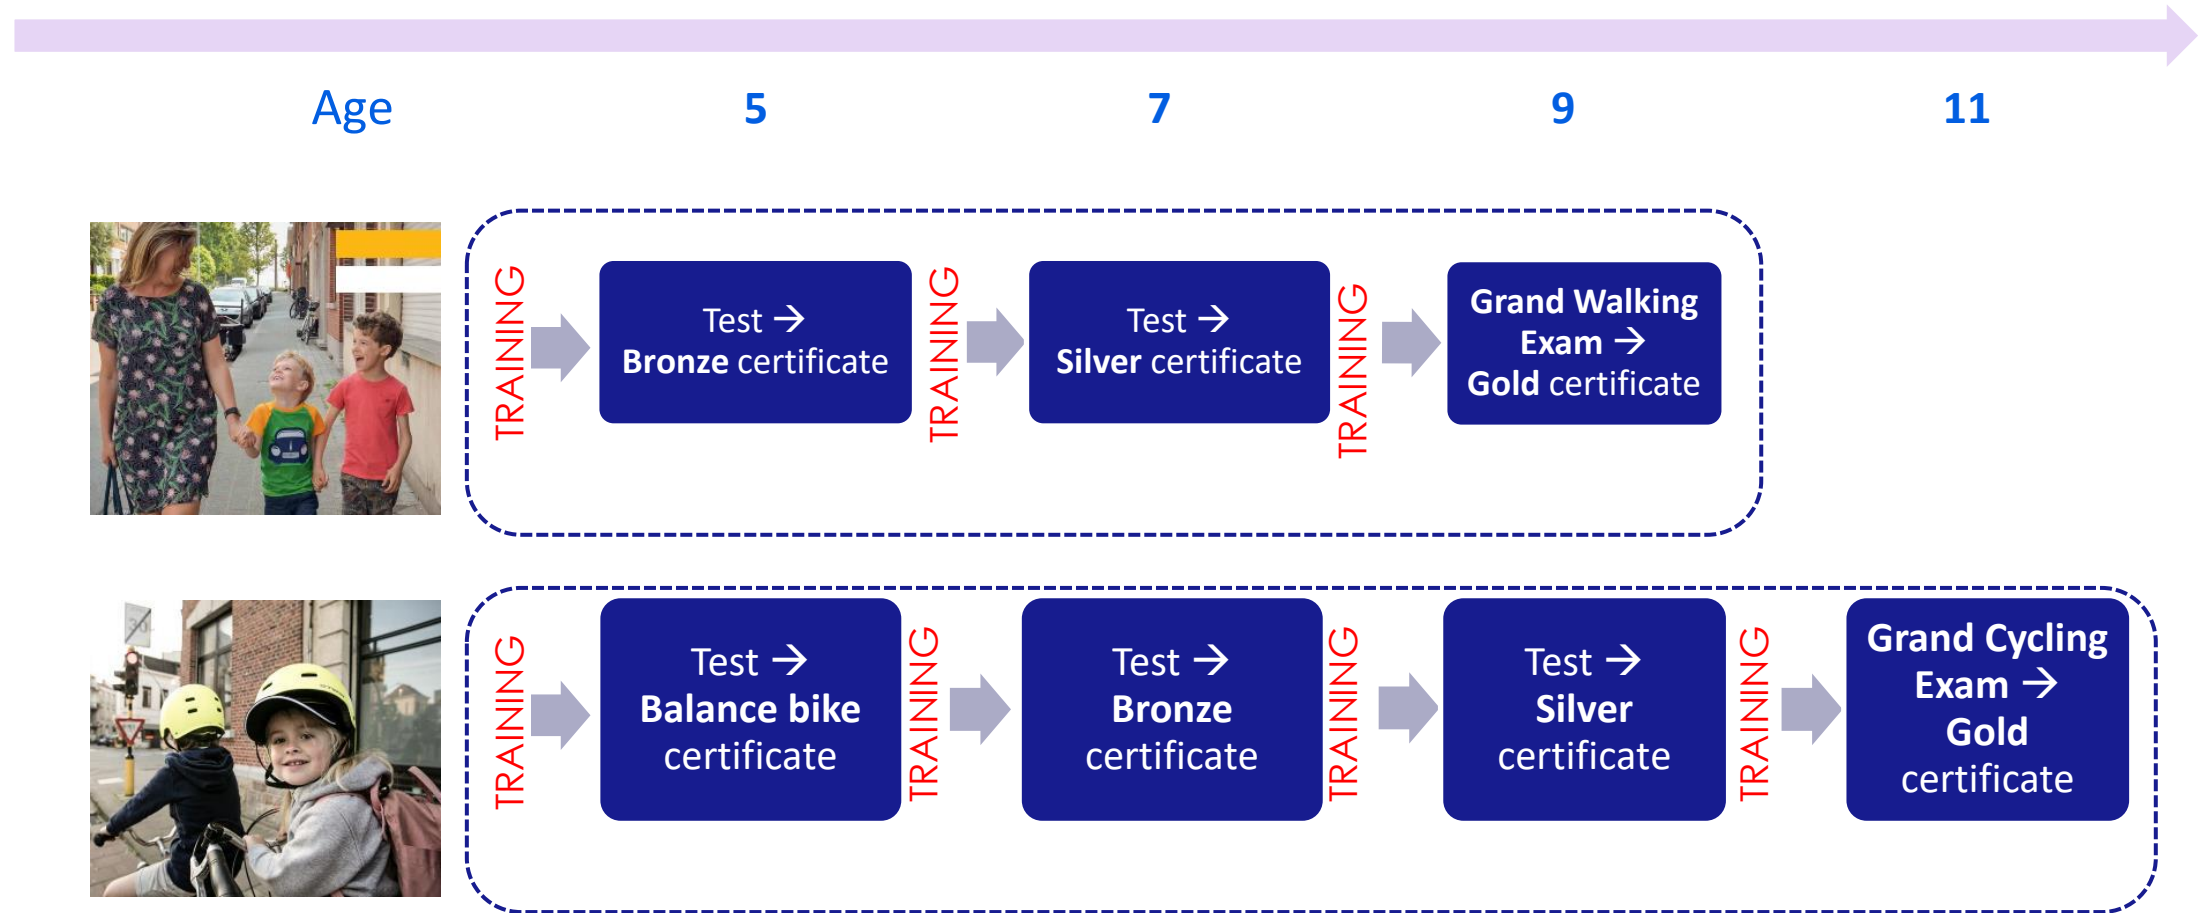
Age 5 7 9 11

TRAINING

Test →
Bronze certificate

TRAINING

Test →
Silver certificate

TRAINING

Grand Walking Exam →
Gold certificate

TRAINING

Test →
Balance bike certificate

TRAINING

Test →
Bronze certificate

TRAINING

Test →
Silver certificate

TRAINING

Grand Cycling Exam →
Gold certificate